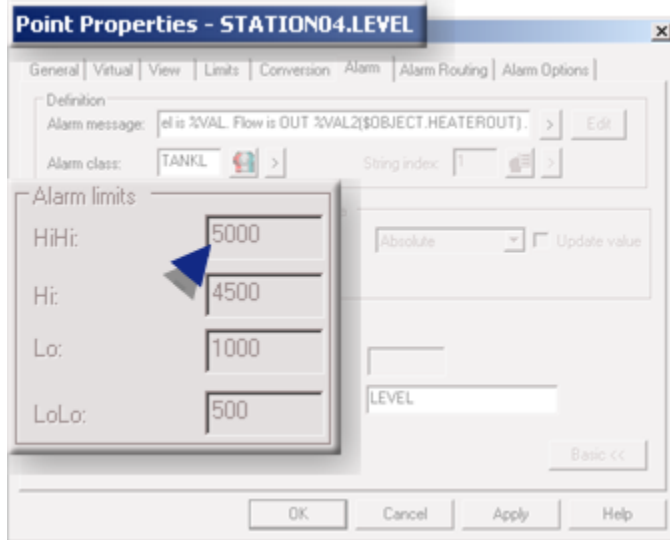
Point Properties - STATION04.LEVEL

×

General | Virtual | View | Limits | Conversion | Alarm | Alarm Routing | Alarm Options

Definition

Alarm message: el is %VAL. Flow is OUT %VAL2($OBJECT.HEATEROUT).

>

Edit

Alarm class: TANKL

>

String index: 1

>

Alarm limits

HiHi: 5000

Hi: 4500

Lo: 1000

LoLo: 500

Absolute

Update value

LEVEL

Basic <<

OK

Cancel

Apply

Help